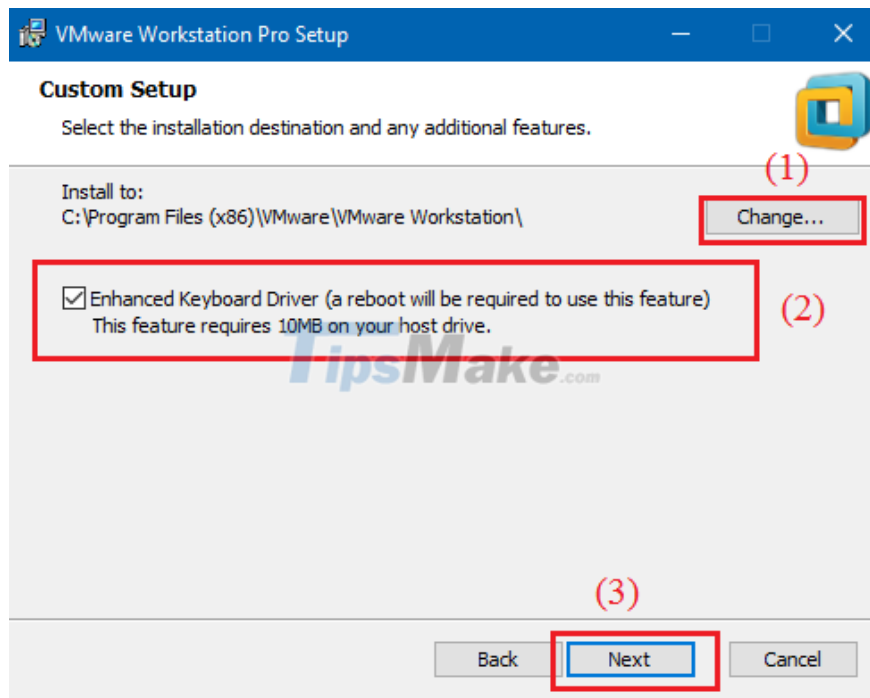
VMware Workstation Pro Setup

Custom Setup

Select the installation destination and any additional features.

(1)

Install to:
C:\Program Files (x86)\VMware\VMware Workstation\

Change...

Enhanced Keyboard Driver (a reboot will be required to use this feature)
This feature requires 10MB on your host drive.

(2)

TipsMake.com

(3)

Back

Next

Cancel